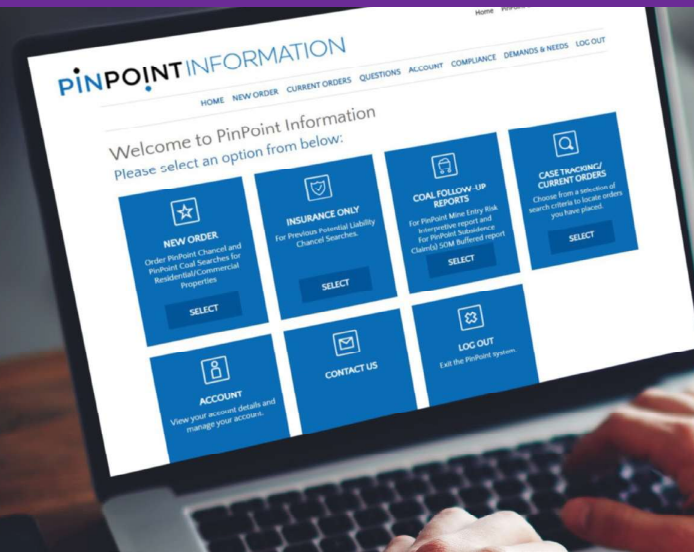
Home

PINPOINT INFORMATION

HOME NEW ORDER CURRENT ORDERS QUESTIONS ACCOUNT COMPLIANCE DEMANDS & NEEDS LOG OUT

Welcome to PinPoint Information
Please select an option from below:

NEW ORDER
Order PinPoint Chancel and PinPoint Coal Searches for Residential/Commercial Properties
SELECT

INSURANCE ONLY
For Previous Potential Liability Chancel Searches.
SELECT

COAL FOLLOW-UP REPORTS
For PinPoint Mine Entry Risk Interpretive report and For PinPoint Subsidence Claim(s) 50M Buffered report
SELECT

CASE TRACKING/ CURRENT ORDERS
Choose from a selection of search criteria to locate orders you have placed.
SELECT

ACCOUNT
View your account details and manage your account.

CONTACT US

LOG OUT
Exit the PinPoint System.